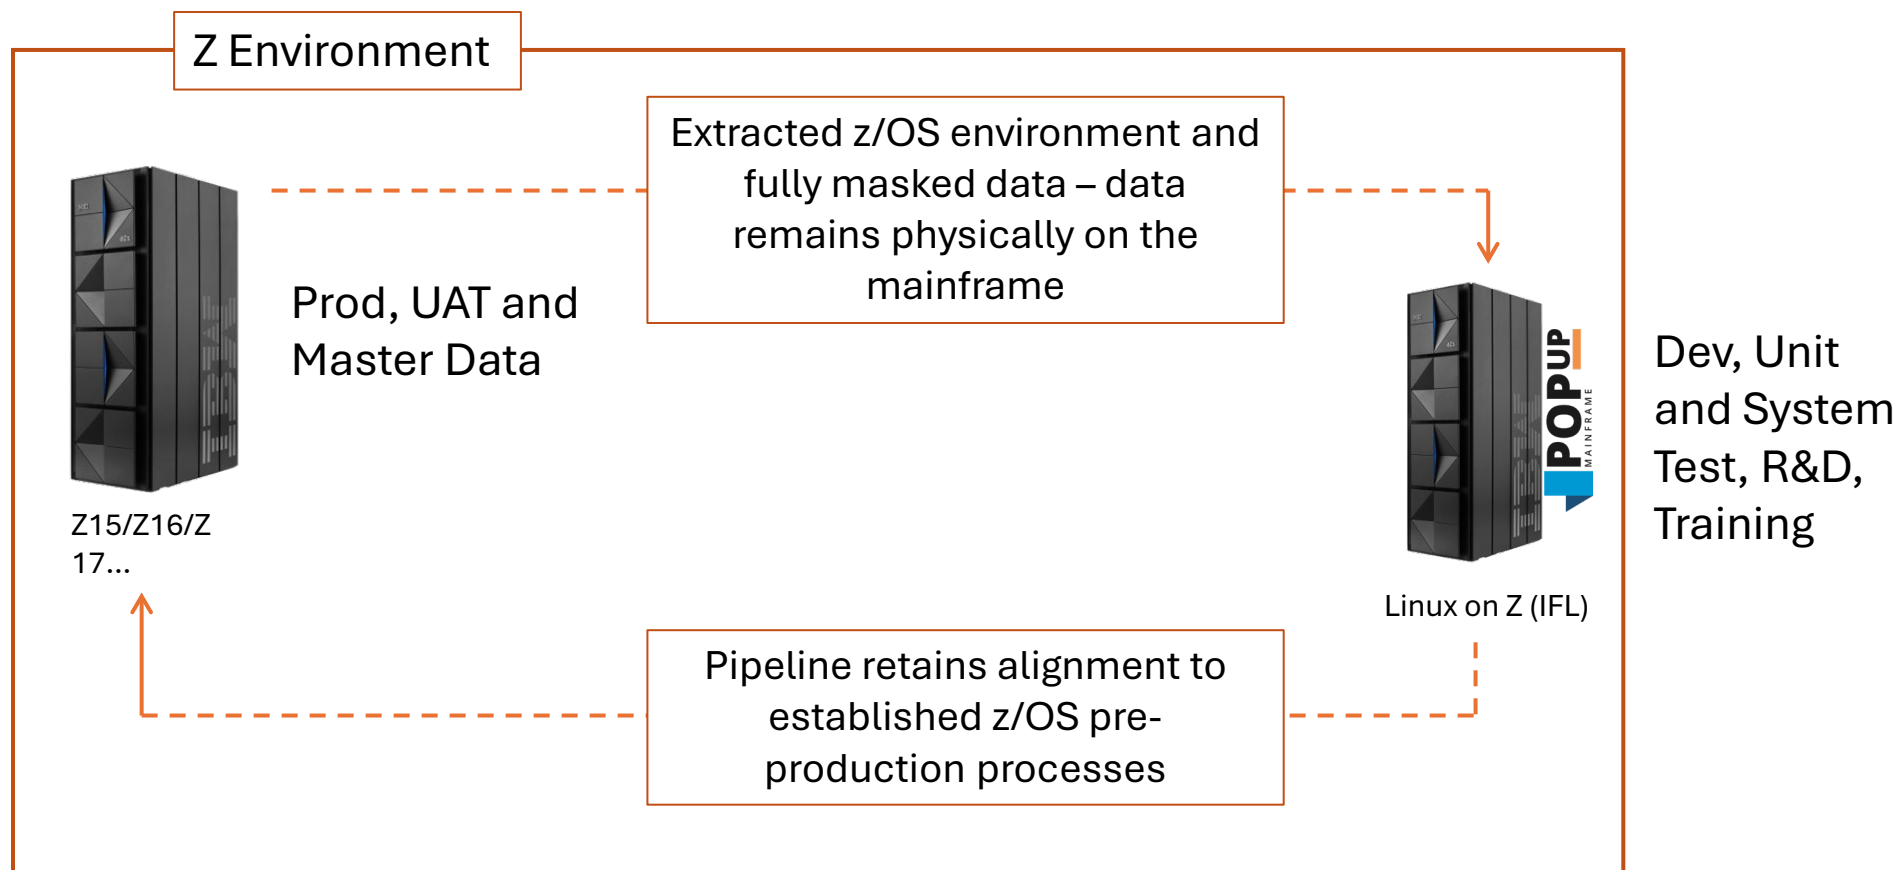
Z Environment

Extracted z/OS environment and fully masked data – data remains physically on the mainframe

Prod, UAT and Master Data

Z15/Z16/Z 17...

POPUP MAINFRAME

Dev, Unit and System Test, R&D, Training

Linux on Z (IFL)

Pipeline retains alignment to established z/OS pre-production processes